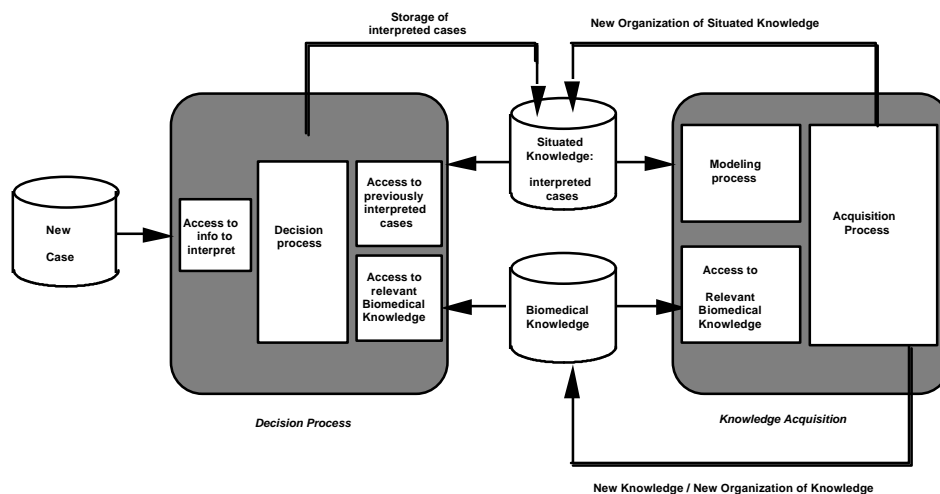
Storage of interpreted cases

New Organization of Situated Knowledge

New

Case

Access to info to interpret

Decision process

Access to previously interpreted cases

Access to relevant Biomedical Knowledge

Situated Knowledge:

interpreted cases

Biomedical Knowledge

Modeling process

Access to

Relevant Biomedical Knowledge

Acquisition Process

Decision Process

Knowledge Acquisition

New Knowledge / New Organization of Knowledge